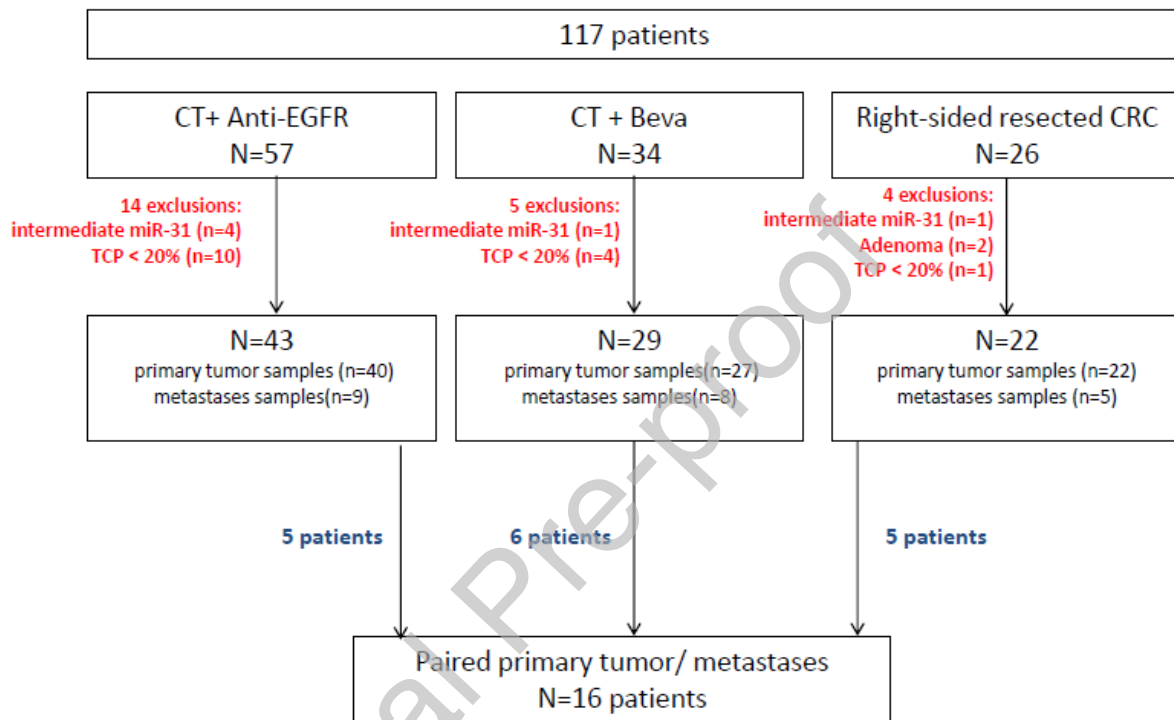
117 patients

CT+ Anti-EGFR
N=57

CT + Beva
N=34

Right-sided resected CRC
N=26

14 exclusions:
intermediate miR-31 (n=4)
TCP < 20% (n=10)

5 exclusions:
intermediate miR-31 (n=1)
TCP < 20% (n=4)

4 exclusions:
intermediate miR-31 (n=1)
Adenoma (n=2)
TCP < 20% (n=1)

N=43
primary tumor samples (n=40)
metastases samples(n=9)

N=29
primary tumor samples(n=27)
metastases samples(n=8)

N=22
primary tumor samples (n=22)
metastases samples (n=5)

5 patients

6 patients

5 patients

Paired primary tumor/ metastases
N=16 patients

al Pre-proof